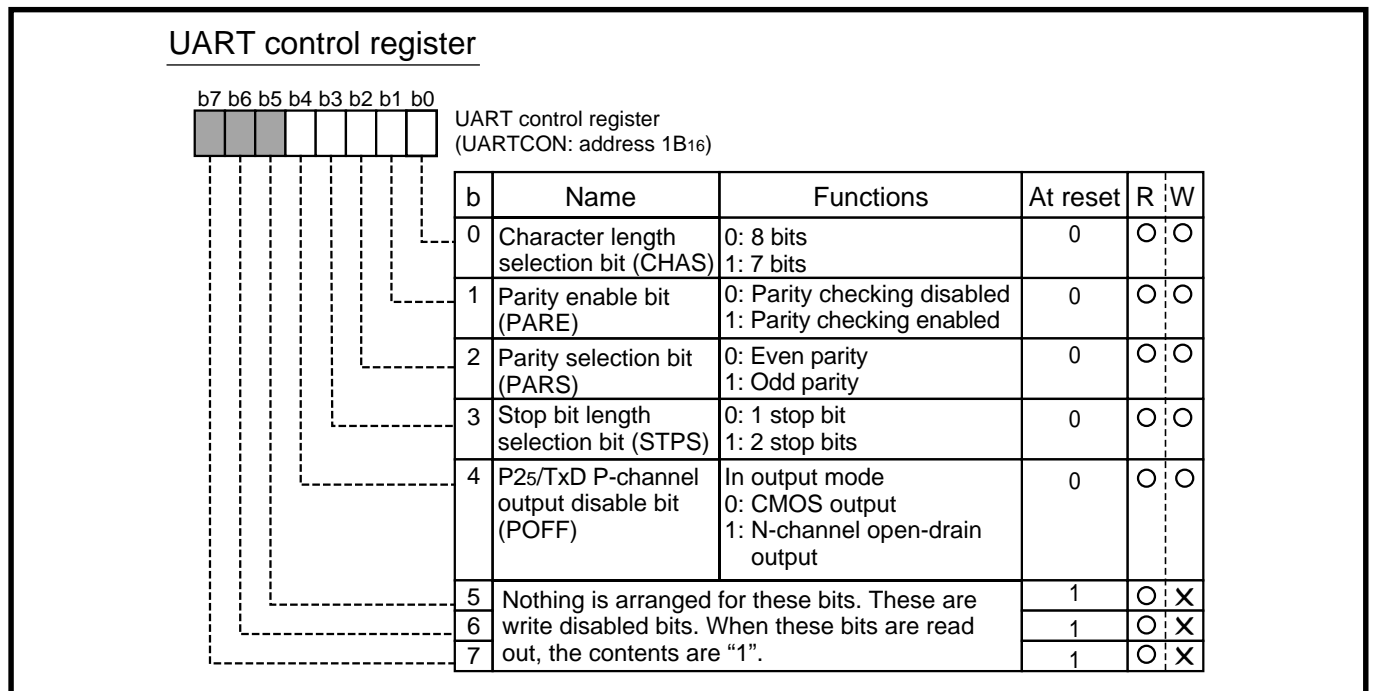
UART control register

b7 b6 b5 b4 b3 b2 b1 b0

UART control register
(UARTCON: address $1B_{16}$)

| b | Name | Functions | At reset | R | W |
|---|---|---|---|---|---|
| 0 | Character length selection bit (CHAS) | 0: 8 bits<br>1: 7 bits | 0 | O | O |
| 1 | Parity enable bit (PARE) | 0: Parity checking disabled<br>1: Parity checking enabled | 0 | O | O |
| 2 | Parity selection bit (PARS) | 0: Even parity<br>1: Odd parity | 0 | O | O |
| 3 | Stop bit length selection bit (STPS) | 0: 1 stop bit<br>1: 2 stop bits | 0 | O | O |
| 4 | $P2_5$/TxD P-channel output disable bit (POFF) | In output mode<br>0: CMOS output<br>1: N-channel open-drain output | 0 | O | O |
| 5 | Nothing is arranged for these bits. These are write disabled bits. When these bits are read out, the contents are "1". | | 1 | O | X |
| 6 | | | 1 | O | X |
| 7 | | | 1 | O | X |